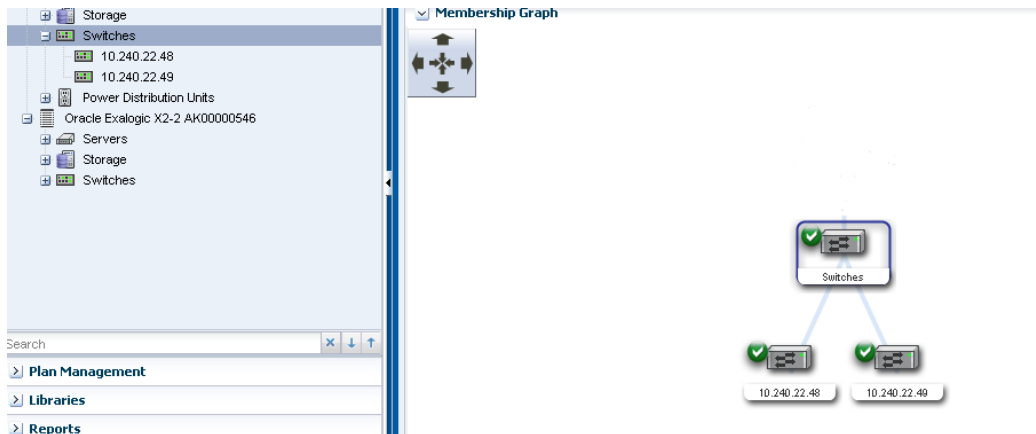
Storage
Switches
10.240.22.48
10.240.22.49
Power Distribution Units
Oracle Exalogic X2-2 AK00000546
Servers
Storage
Switches

Search

Plan Management

Libraries

Reports

Membership Graph

Switches

10.240.22.48

10.240.22.49